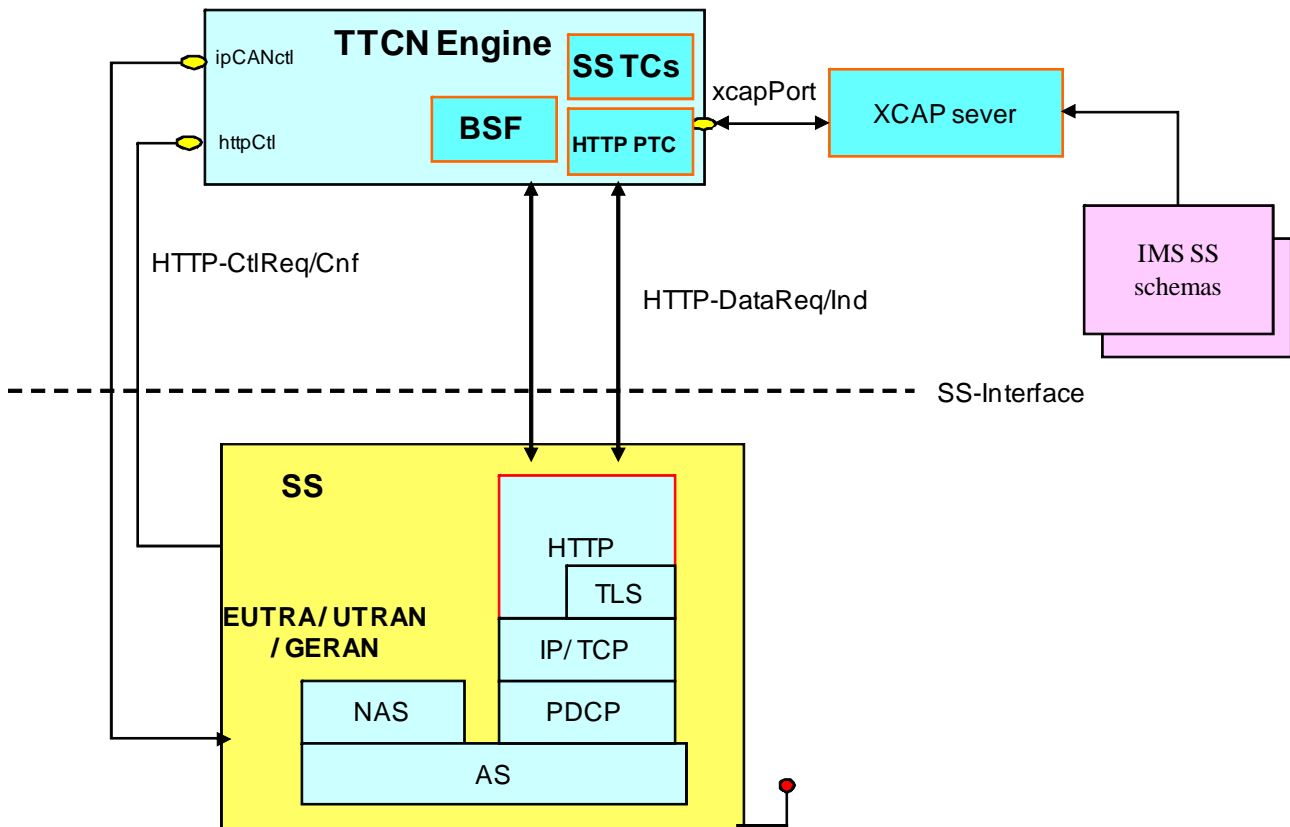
TTCN Engine

ipCANctl

httpCtl

SS TCs

BSF

HTTP PTC

xcapPort

XCAP sever

IMS SS schemas

HTTP-CtlReq/Cnf

HTTP-DataReq/Ind

SS-Interface

SS

HTTP

TLS

EUTRA/ UTRAN / GERAN

IP/ TCP

NAS

PDCP

AS